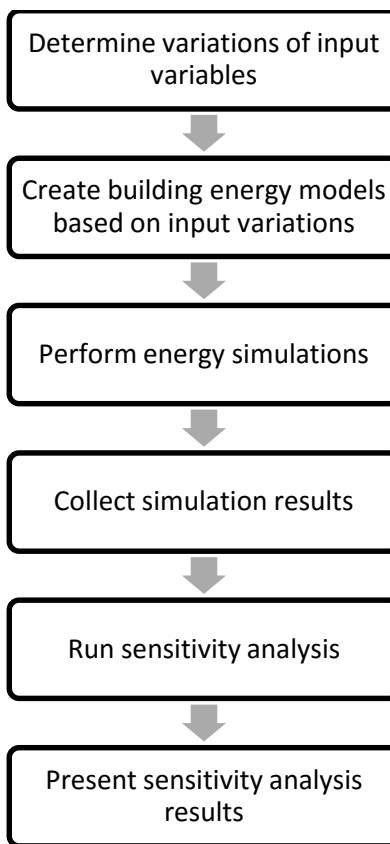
Determine variations of input variables

Create building energy models based on input variations

Perform energy simulations

Collect simulation results

Run sensitivity analysis

Present sensitivity analysis results